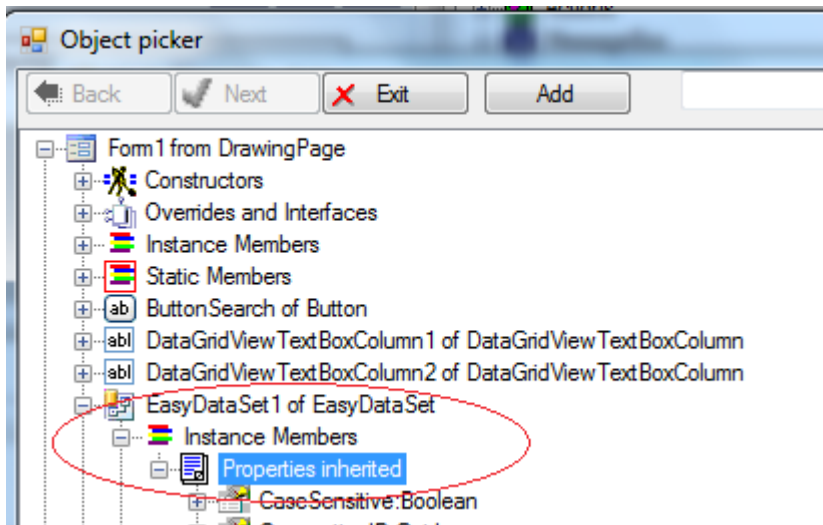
Object picker

Back
Next
Exit
Add

Form1 from DrawingPage
Constructors
Overrides and Interfaces
Instance Members
Static Members
ab ButtonSearch of Button
abl DataGridViewTextBoxColumn1 of DataGridViewTextBoxColumn
abl DataGridViewTextBoxColumn2 of DataGridViewTextBoxColumn
EasyDataSet1 of EasyDataSet
Instance Members
Properties inherited
CaseSensitive:Boolean
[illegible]